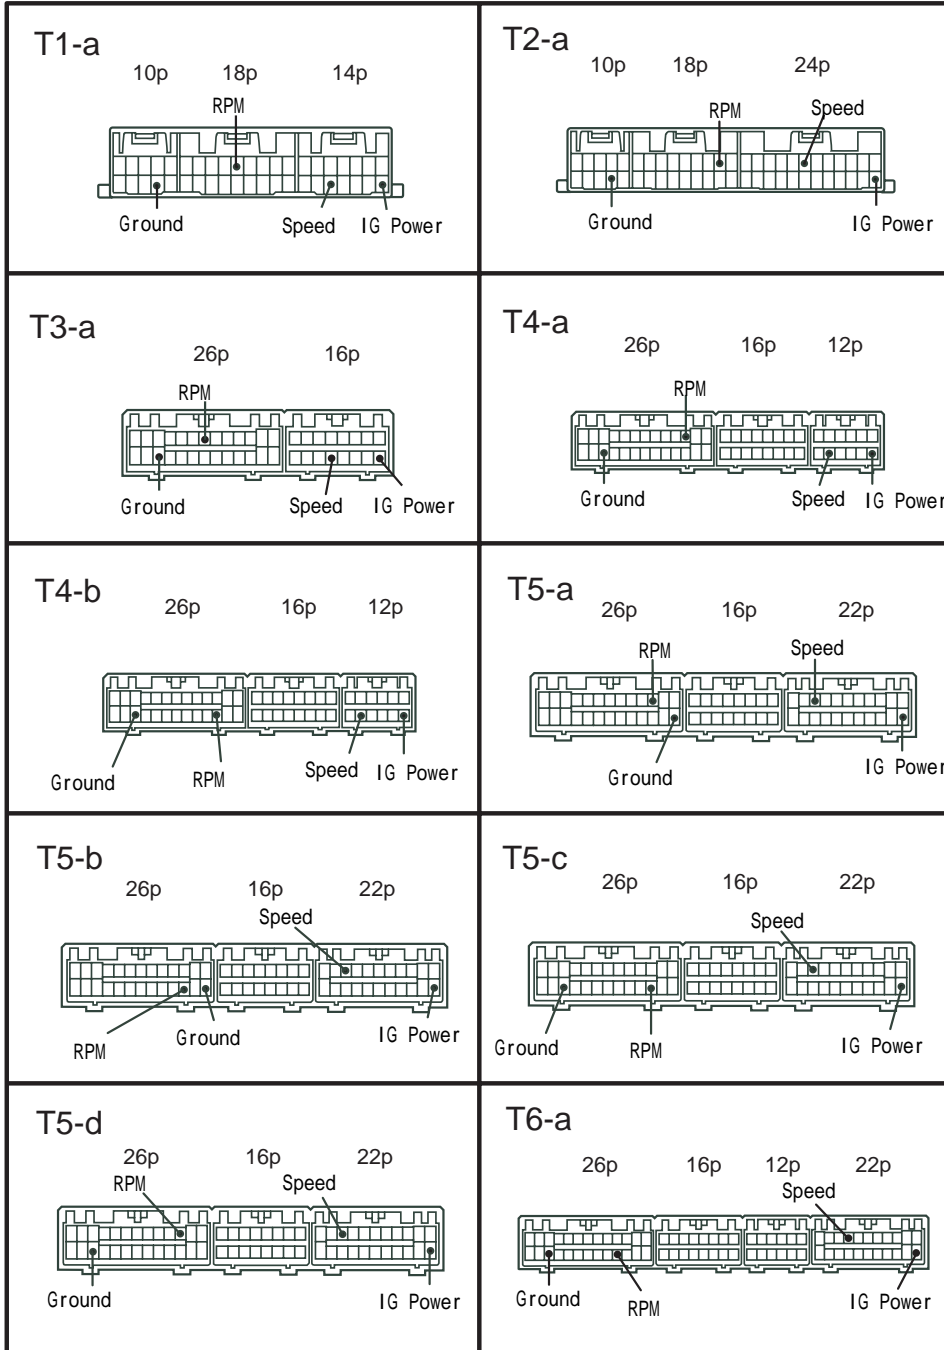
T1-a
10p 18p 14p
RPM
Ground Speed IG Power

T2-a
10p 18p 24p
RPM Speed
Ground IG Power

T3-a
26p 16p
RPM
Ground Speed IG Power

T4-a
26p 16p 12p
RPM
Ground Speed IG Power

T4-b
26p 16p 12p
Ground RPM Speed IG Power

T5-a
26p 16p 22p
RPM Speed
Ground IG Power

T5-b
26p 16p 22p
Speed
RPM Ground IG Power

T5-c
26p 16p 22p
Speed
Ground RPM IG Power

T5-d
26p 16p 22p
RPM Speed
Ground IG Power

T6-a
26p 16p 12p 22p
Speed
Ground RPM IG Power